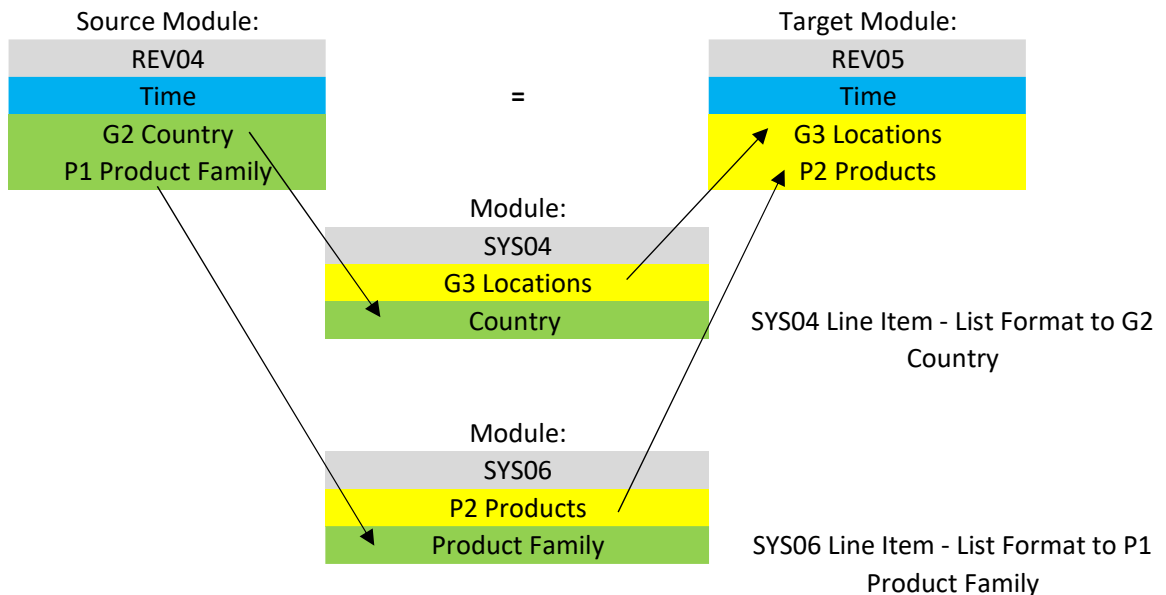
Source Module:

| REV04 |
|---|
| Time |
| G2 Country |
| P1 Product Family |

=

Target Module:

| REV05 |
|---|
| Time |
| G3 Locations |
| P2 Products |

Module:

| SYS04 |
|---|
| G3 Locations |
| Country |

SYS04 Line Item - List Format to G2 Country

Module:

| SYS06 |
|---|
| P2 Products |
| Product Family |

SYS06 Line Item - List Format to P1 Product Family